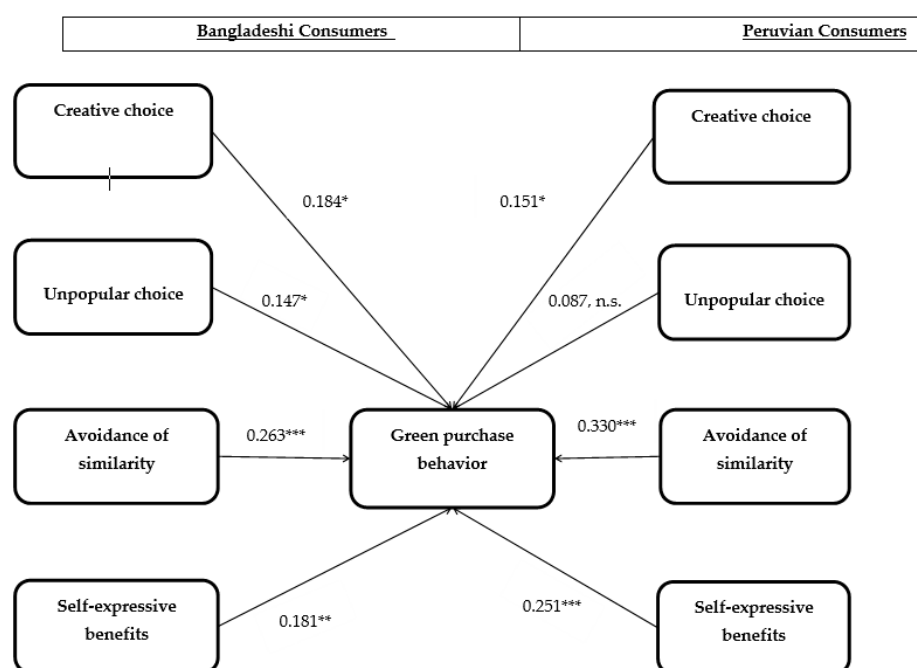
| Bangladeshi Consumers | Peruvian Consumers |
|---|---|

Creative choice

0.184*

0.151*

Creative choice

Unpopular choice

0.147*

0.087, n.s.

Unpopular choice

Avoidance of similarity

0.263***

Green purchase behavior

0.330***

Avoidance of similarity

Self-expressive benefits

0.181**

0.251***

Self-expressive benefits